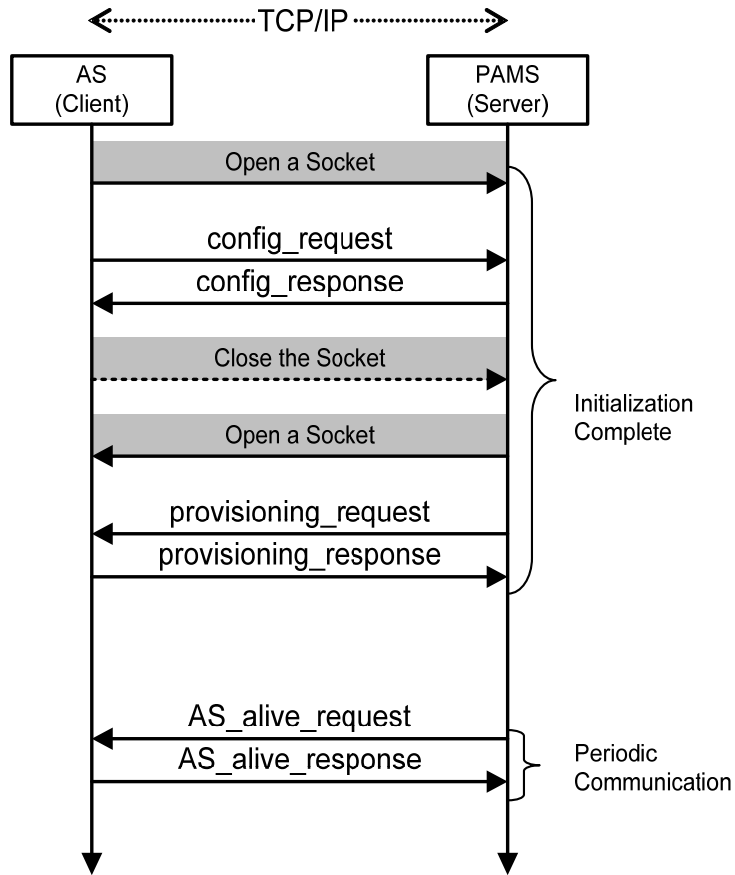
TCP/IP

AS (Client)

PAMS (Server)

Open a Socket

config_request

config_response

Close the Socket

Open a Socket

provisioning_request

provisioning_response

Initialization Complete

AS_alive_request

AS_alive_response

Periodic Communication